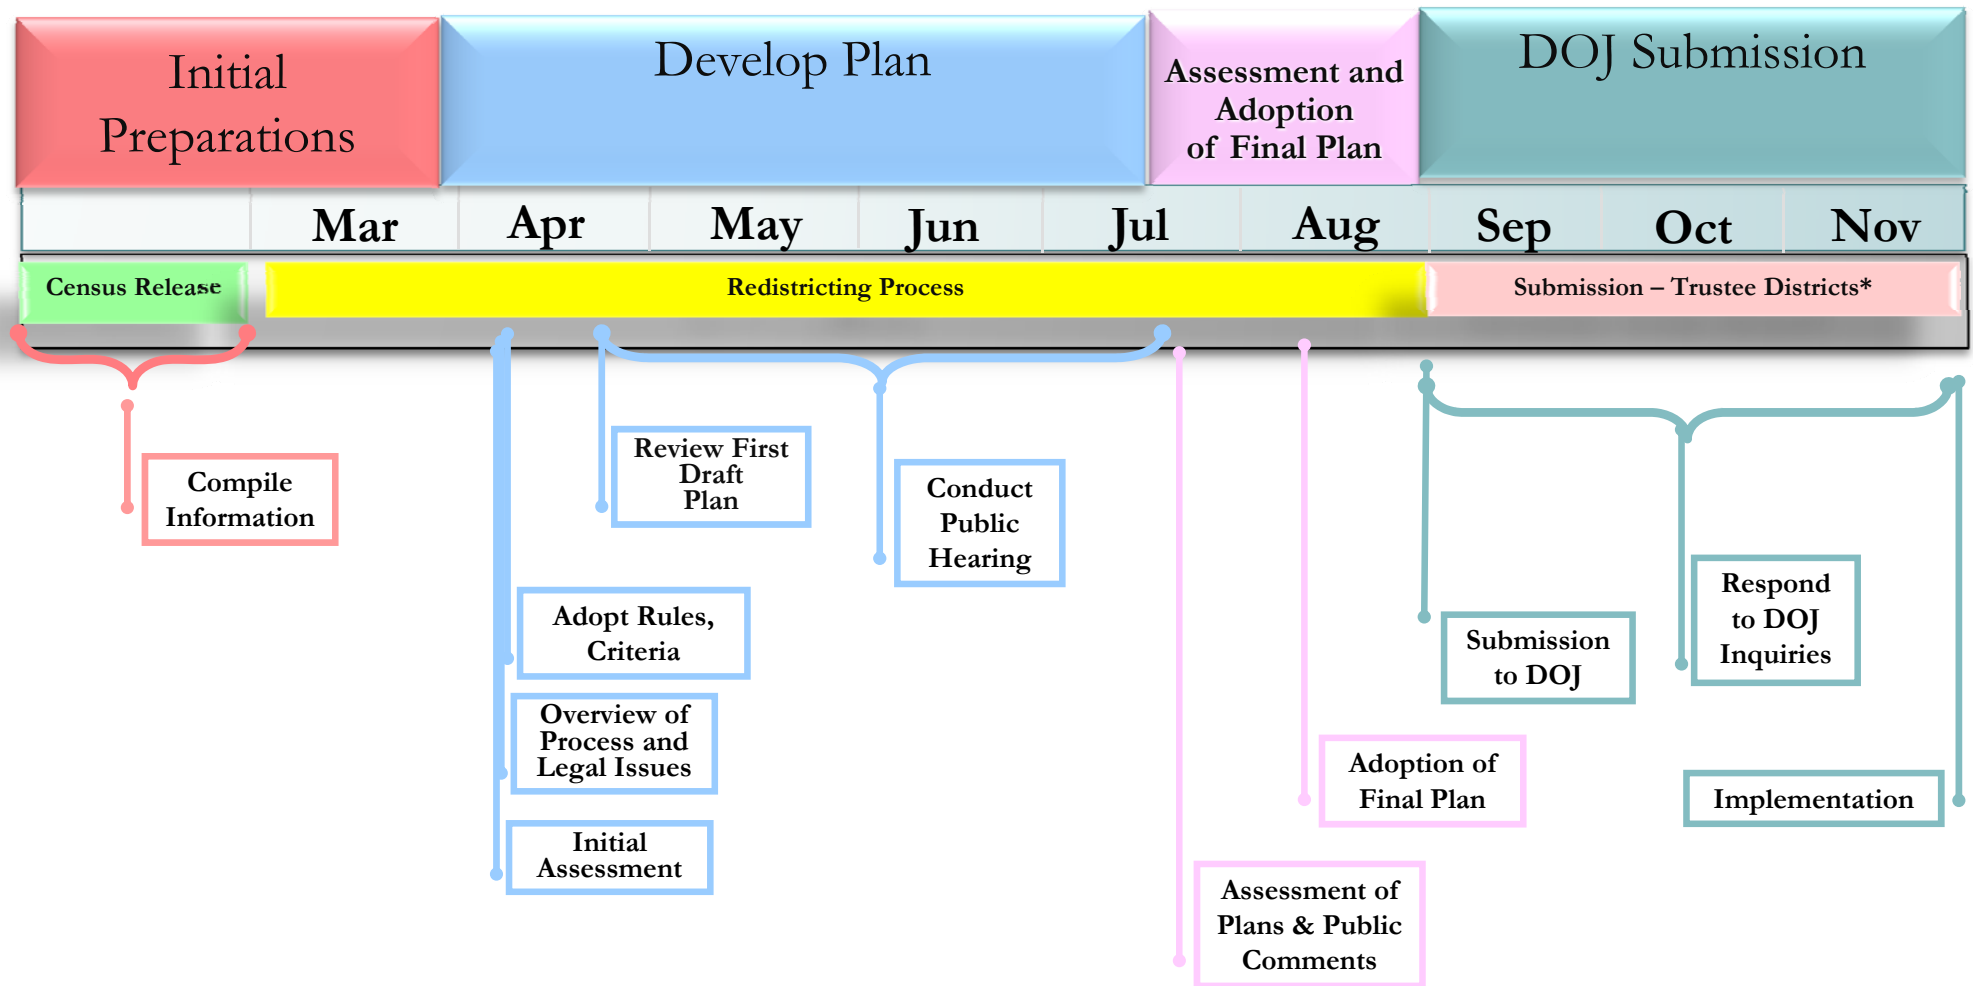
Initial Preparations

Develop Plan

Assessment and Adoption of Final Plan

DOJ Submission

| | Mar | Apr | May | Jun | Jul | Aug | Sep | Oct | Nov |
|---|---|---|---|---|---|---|---|---|---|

Census Release

Redistricting Process

Submission – Trustee Districts*

Compile Information

Review First Draft Plan

Conduct Public Hearing

Adopt Rules, Criteria

Overview of Process and Legal Issues

Initial Assessment

Submission to DOJ

Respond to DOJ Inquiries

Adoption of Final Plan

Implementation

Assessment of Plans & Public Comments